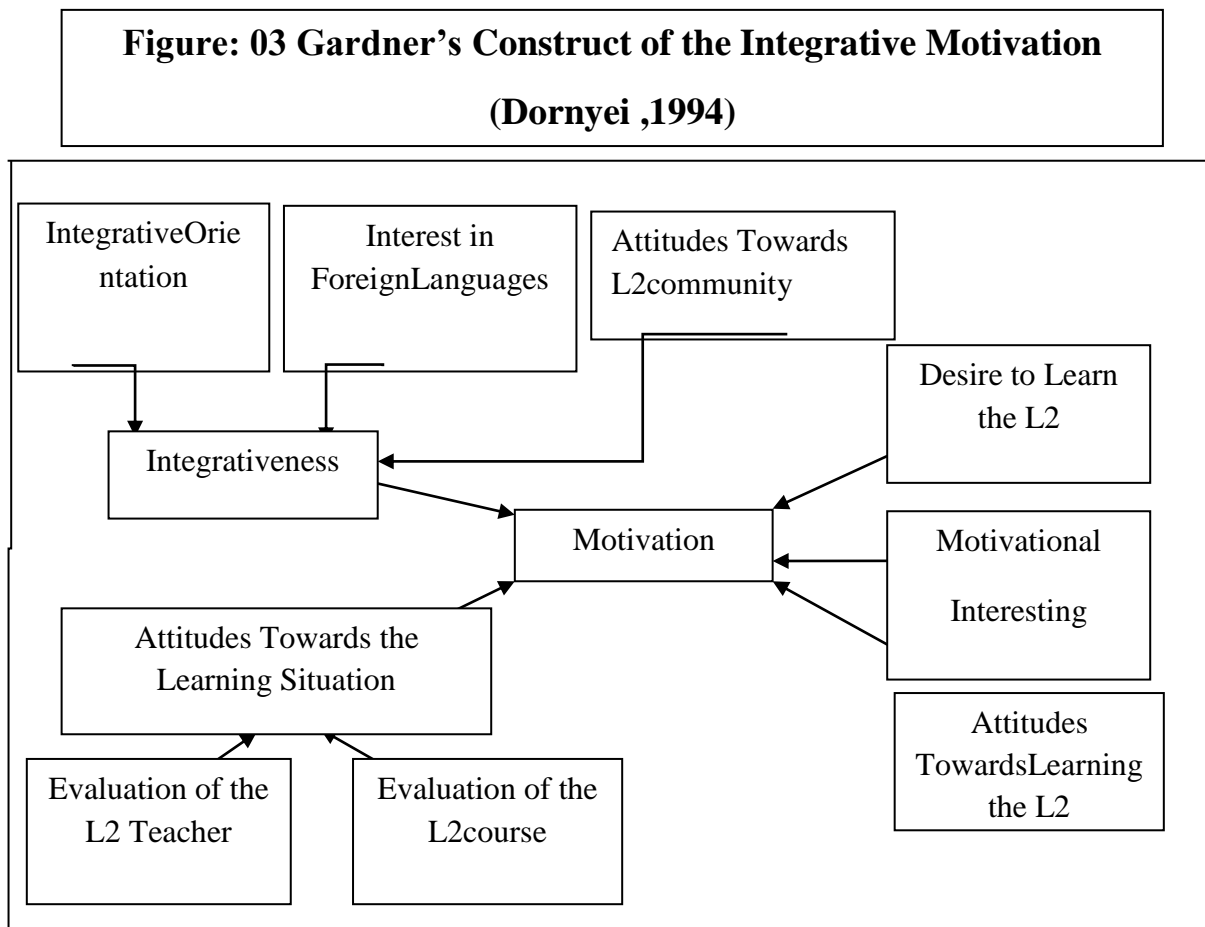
Figure: 03 Gardner's Construct of the Integrative Motivation (Dornyei ,1994)

IntegrativeOrientation

Interest in ForeignLanguages

Attitudes Towards L2community

Desire to Learn the L2

Integrativeness

Motivation

Motivational Interesting

Attitudes Towards the Learning Situation

Attitudes TowardsLearning the L2

Evaluation of the L2 Teacher

Evaluation of the L2course